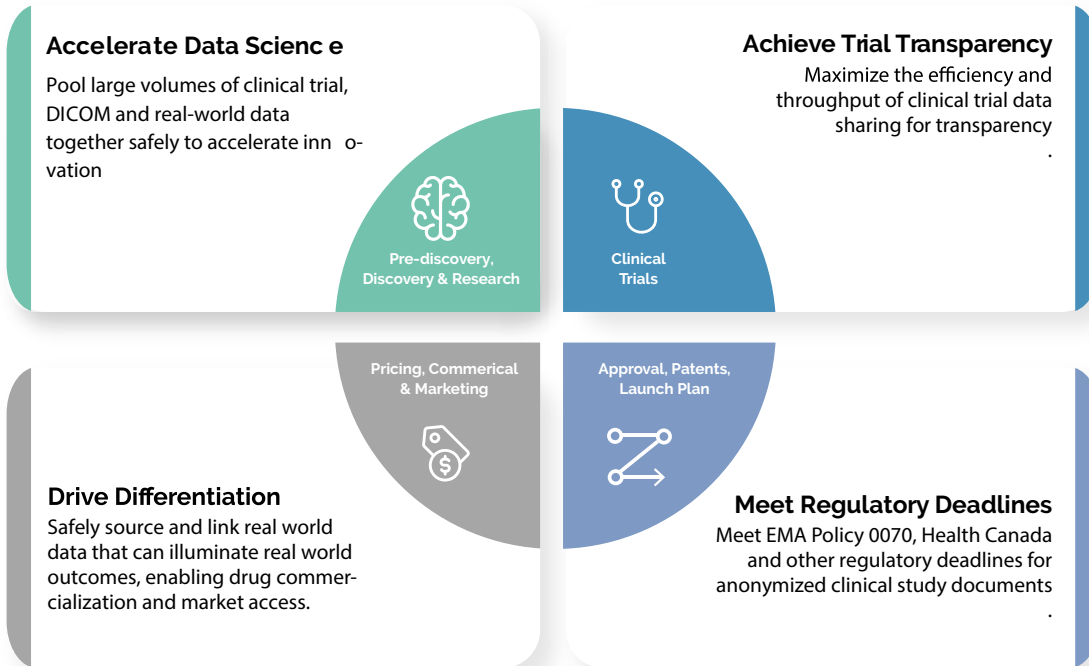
Accelerate Data Scienc e

Pool large volumes of clinical trial, DICOM and real-world data together safely to accelerate inn o-vation

Achieve Trial Transparency

Maximize the efficiency and throughput of clinical trial data sharing for transparency .

Pre-discovery, Discovery & Research

Clinical Trials

Pricing, Commerical & Marketing

Approval, Patents, Launch Plan

Drive Differentiation

Safely source and link real world data that can illuminate real world outcomes, enabling drug commercialization and market access.

Meet Regulatory Deadlines

Meet EMA Policy 0070, Health Canada and other regulatory deadlines for anonymized clinical study documents .